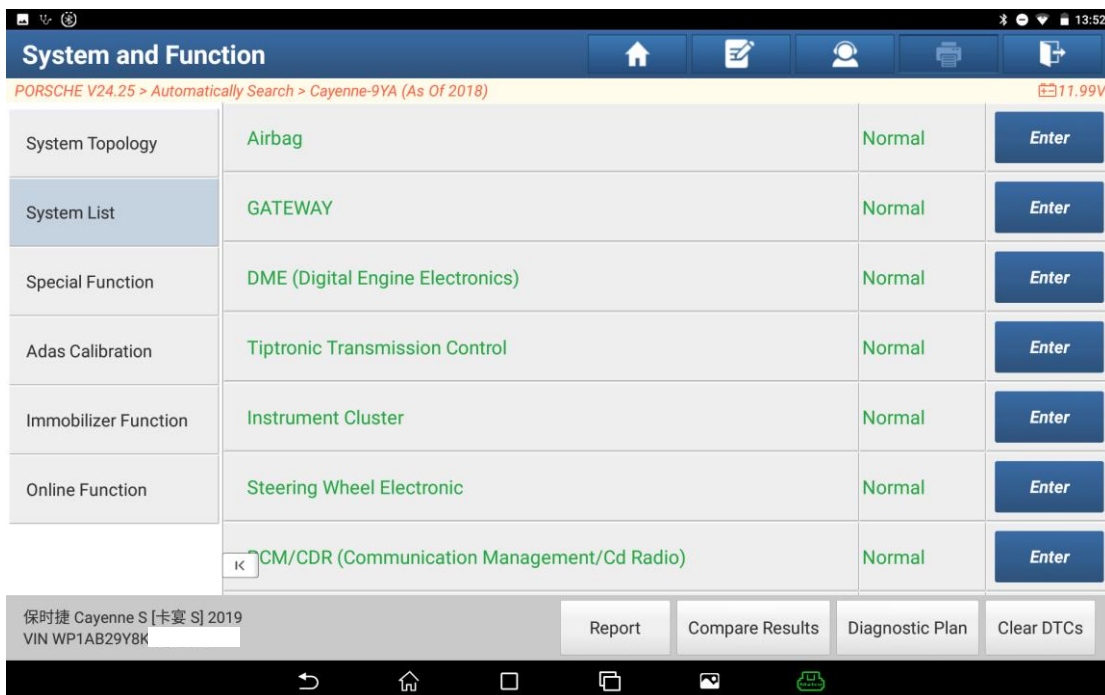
13:52

System and Function

PORSCHE V24.25 > Automatically Search > Cayenne-9YA (As Of 2018)

11.99V

System Topology

System List

Special Function

Adas Calibration

Immobilizer Function

Online Function

| | | |
|---|---|---|
| Airbag | Normal | Enter |
| GATEWAY | Normal | Enter |
| DME (Digital Engine Electronics) | Normal | Enter |
| Tiptronic Transmission Control | Normal | Enter |
| Instrument Cluster | Normal | Enter |
| Steering Wheel Electronic | Normal | Enter |
| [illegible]CM/CDR (Communication Management/Cd Radio) | Normal | Enter |

K

保时捷 Cayenne S [卡宴 S] 2019
VIN WP1AB29Y8K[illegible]

Report

Compare Results

Diagnostic Plan

Clear DTCs